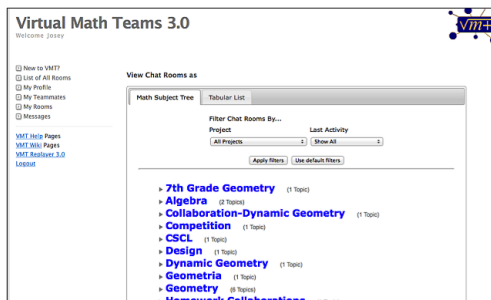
Virtual Math Teams 3.0
Welcome Josey

VMT+

New to VMT?
List of All Rooms
My Profile
My Teammates
My Rooms
Messages

VMT Help Pages
VMT Wiki Pages
VMT Replayer 3.0
Logout

View Chat Rooms as

Math Subject Tree | Tabular List

Filter Chat Rooms By...
Project
All Projects
Last Activity
Show All

Apply filters | Use default filters

7th Grade Geometry (1 Topic)
Algebra (2 Topics)
Collaboration-Dynamic Geometry (1 Topic)
Competition (1 Topic)
CSCL (1 Topic)
Design (1 Topic)
Dynamic Geometry (1 Topic)
Geometria (1 Topic)
Geometry (6 Topics)
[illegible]